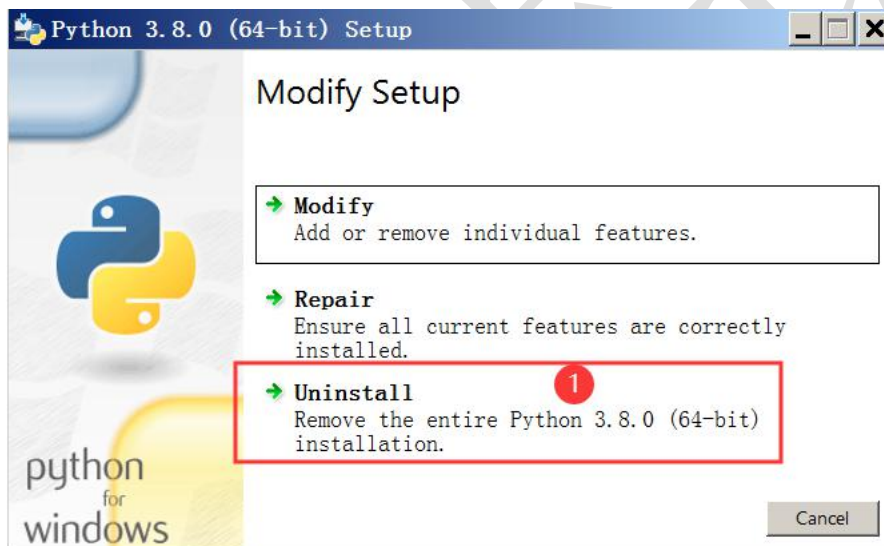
Python 3.8.0 (64-bit) Setup

Modify Setup

Modify
Add or remove individual features.

Repair
Ensure all current features are correctly installed.

1

Uninstall
Remove the entire Python 3.8.0 (64-bit) installation.

python for windows

Cancel